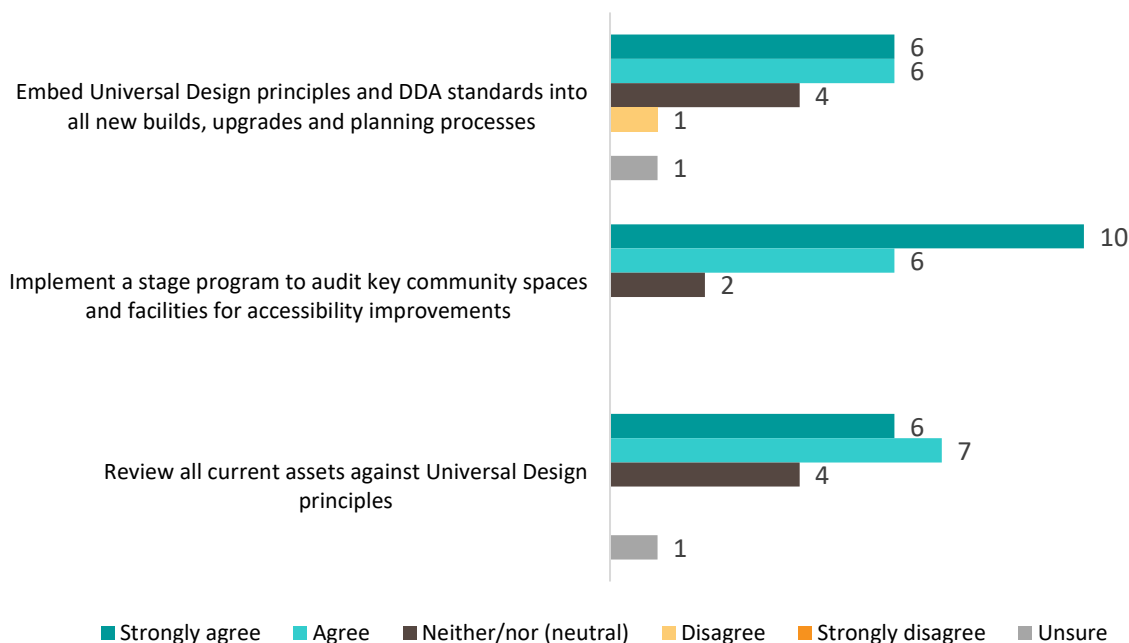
Embed Universal Design principles and DDA standards into all new builds, upgrades and planning processes

6
6
4
1
1

Implement a stage program to audit key community spaces and facilities for accessibility improvements

10
6
2

Review all current assets against Universal Design principles

6
7
4
1

Strongly agree Agree Neither/nor (neutral) Disagree Strongly disagree Unsure